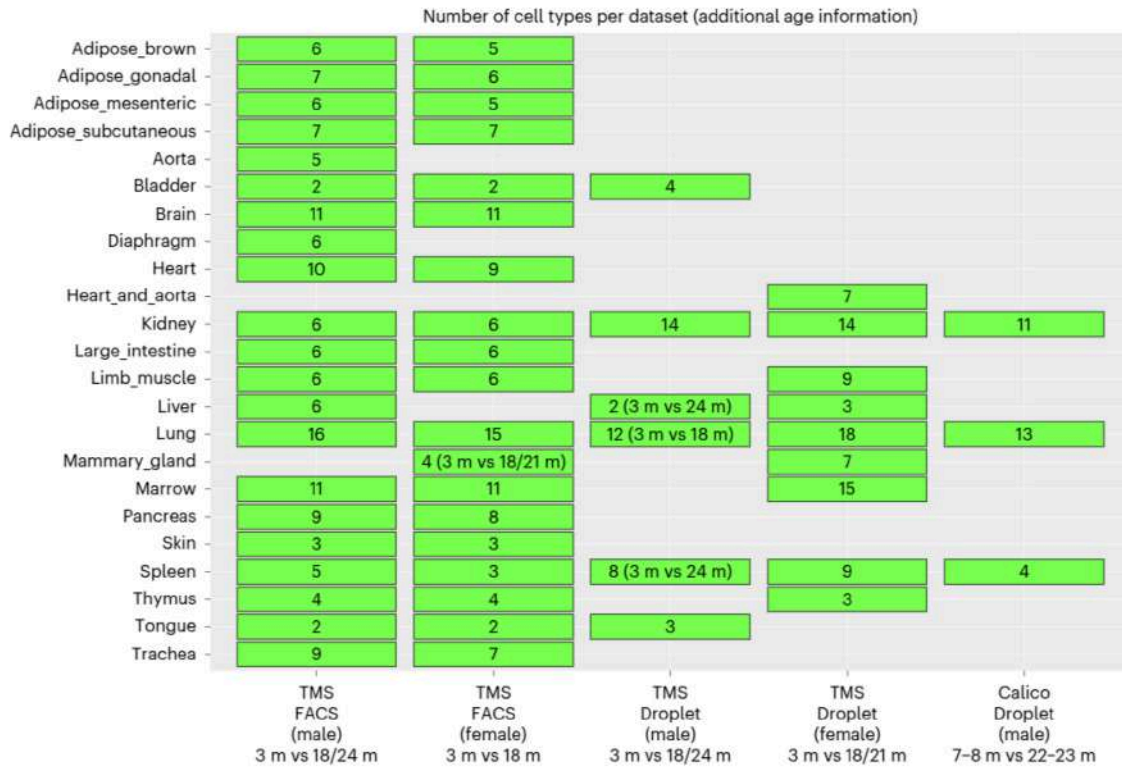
Number of cell types per dataset (additional age information)

| | TMS FACS (male) 3 m vs 18/24 m | TMS FACS (female) 3 m vs 18 m | TMS Droplet (male) 3 m vs 18/24 m | TMS Droplet (female) 3 m vs 18/21 m | Calico Droplet (male) 7–8 m vs 22–23 m |
|---|---|---|---|---|---|
| Adipose_brown | 6 | 5 | | | |
| Adipose_gonadal | 7 | 6 | | | |
| Adipose_mesenteric | 6 | 5 | | | |
| Adipose_subcutaneous | 7 | 7 | | | |
| Aorta | 5 | | | | |
| Bladder | 2 | 2 | 4 | | |
| Brain | 11 | 11 | | | |
| Diaphragm | 6 | | | | |
| Heart | 10 | 9 | | | |
| Heart_and_aorta | | | | 7 | |
| Kidney | 6 | 6 | 14 | 14 | 11 |
| Large_intestine | 6 | 6 | | | |
| Limb_muscle | 6 | 6 | | 9 | |
| Liver | 6 | | 2 (3 m vs 24 m) | 3 | |
| Lung | 16 | 15 | 12 (3 m vs 18 m) | 18 | 13 |
| Mammary_gland | | 4 (3 m vs 18/21 m) | | 7 | |
| Marrow | 11 | 11 | | 15 | |
| Pancreas | 9 | 8 | | | |
| Skin | 3 | 3 | | | |
| Spleen | 5 | 3 | 8 (3 m vs 24 m) | 9 | 4 |
| Thymus | 4 | 4 | | 3 | |
| Tongue | 2 | 2 | 3 | | |
| Trachea | 9 | 7 | | | |